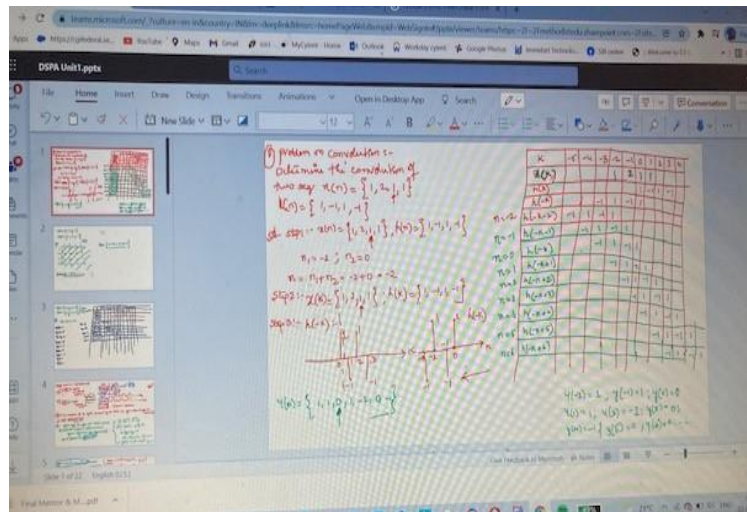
DSPA Unit1.pptx

File Home Insert Draw Design Transitions Animations Open in Desktop App Search

New Slide

Conversation

① problem on convolution :-
determine the convolution of two seq $x(n) = \{1, 2, 1, 1\}$
$h(n) = \{1, -1, 1, -1\}$

sol step1:- $x(n) = \{1, 2, 1, 1\}$, $h(n) = \{1, -1, 1, -1\}$

$n_1 = -2$ ; $n_2 = 0$

$n = n_1 + n_2 = -2 + 0 = -2$

step2:- $x(k) = \{1, 2, 1, 1\}$, $h(k) = \{1, -1, 1, -1\}$

step3:- $h(-k)$

$y(n) = \{1, 1, 0, 1, -1, 0, -1\}$

| k | -3 | -2 | -1 | 0 | 1 | 2 | 3 |
|---|---|---|---|---|---|---|---|
| x(k) | | | 1 | 2 | 1 | 1 | |
| h(k) | | | | | | | |
| h(-k) | | | | | | | |
| h(-k-2) | | | | | | | |
| h(-k-1) | | | | | | | |
| h(-k) | | | | | | | |
| h(-k+1) | | | | | | | |
| h(-k+2) | | | | | | | |
| h(-k+3) | | | | | | | |
| h(-k+4) | | | | | | | |

n=-2, n=-1, n=0, n=1, n=2, n=3, n=4

$y(-2) = 1$, $y(-1) = 1$, $y(0) = 0$
$y(1) = 1$, $y(2) = -1$, $y(3) = 0$
$y(4) = -1$

Slide 1 of 22 English (U.S.)

Give Feedback to Microsoft Notes

Final Mentor & M....pdf